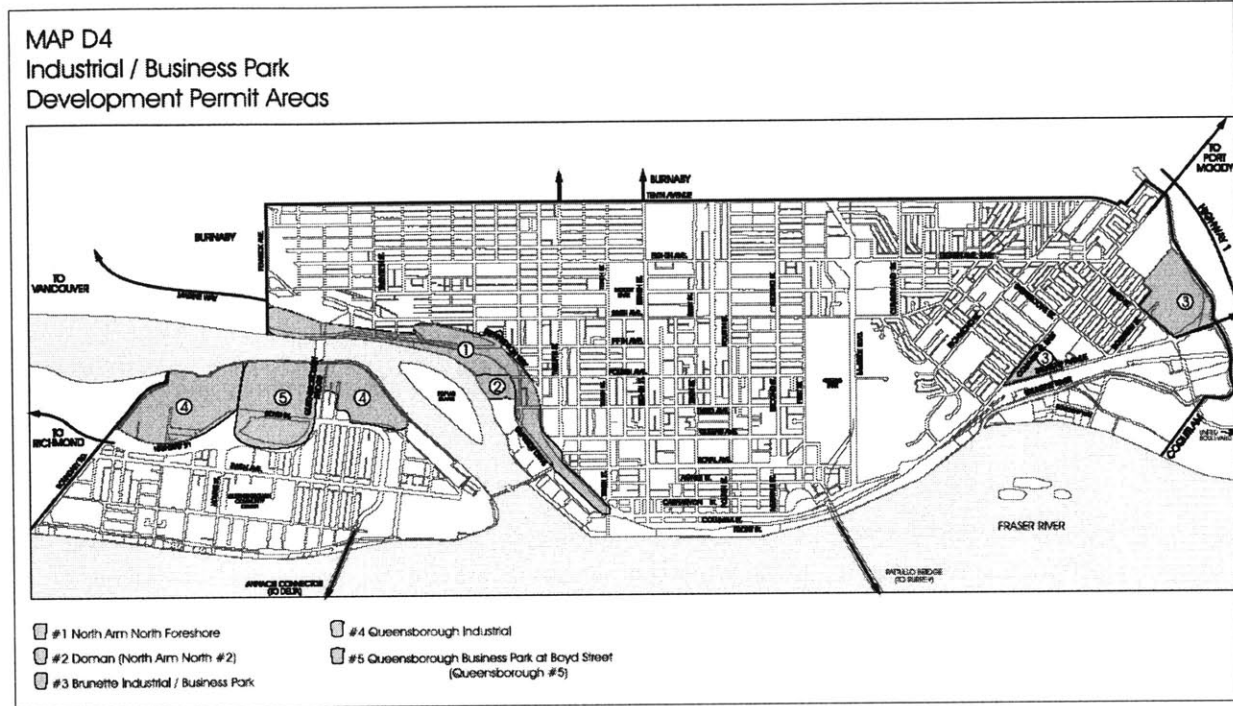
MAP D4
Industrial / Business Park
Development Permit Areas

BURNABY
TENTH AVENUE
TO PORT MOODY
HIGHWAY 1
BURNABY
TO VANCOUVER
TO RICHMOND
FRASER RIVER
ANNACIS CONNECTOR (TO DELTA)
PATTULLO BRIDGE (TO SURREY)
COQUITLAM

①
②
③
③
④
④
⑤

#1 North Arm North Foreshore
#2 Doman (North Arm North #2)
#3 Brunette Industrial / Business Park
#4 Queensborough Industrial
#5 Queensborough Business Park at Boyd Street (Queensborough #5)